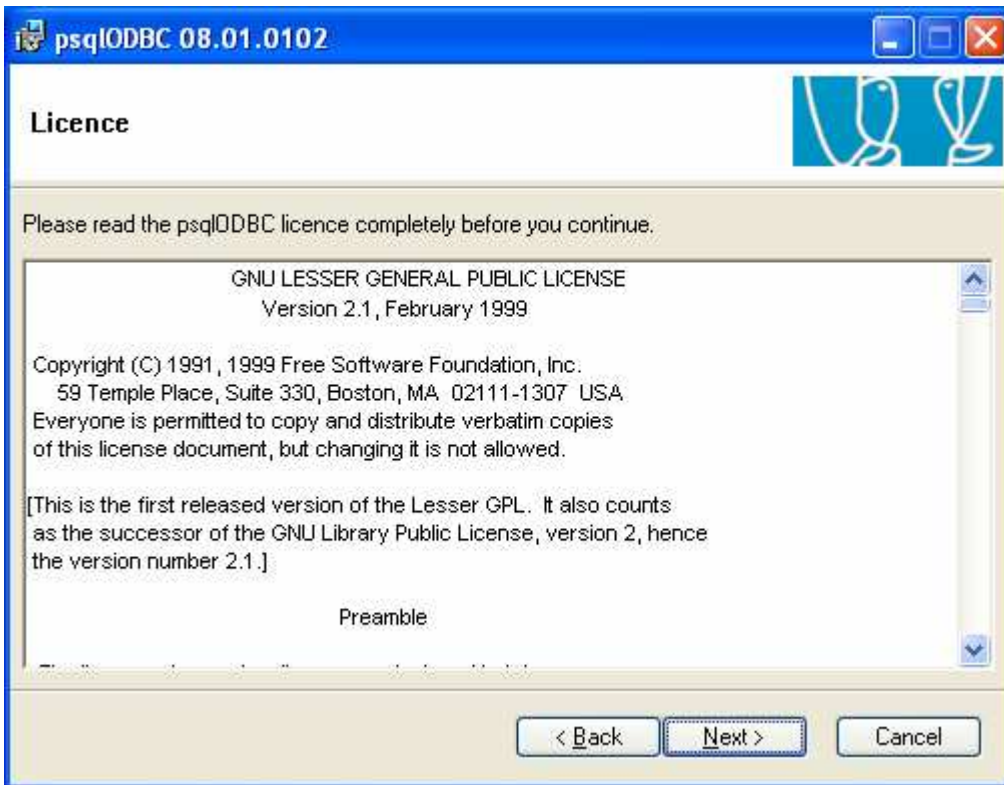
psqlODBC 08.01.0102

Licence

Please read the psqlODBC licence completely before you continue.

GNU LESSER GENERAL PUBLIC LICENSE
Version 2.1, February 1999

Copyright (C) 1991, 1999 Free Software Foundation, Inc.
59 Temple Place, Suite 330, Boston, MA 02111-1307 USA
Everyone is permitted to copy and distribute verbatim copies of this license document, but changing it is not allowed.

[This is the first released version of the Lesser GPL. It also counts as the successor of the GNU Library Public License, version 2, hence the version number 2.1.]

Preamble

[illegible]

< Back
Next >
Cancel